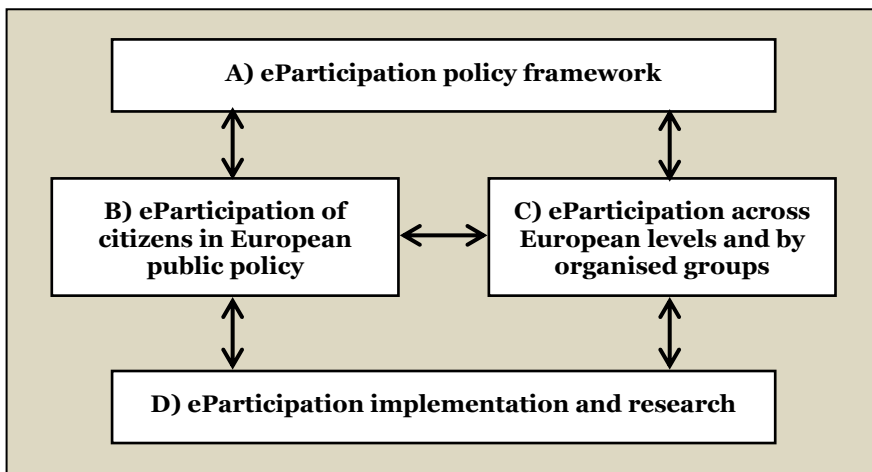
A) eParticipation policy framework

B) eParticipation of citizens in European public policy

C) eParticipation across European levels and by organised groups

D) eParticipation implementation and research